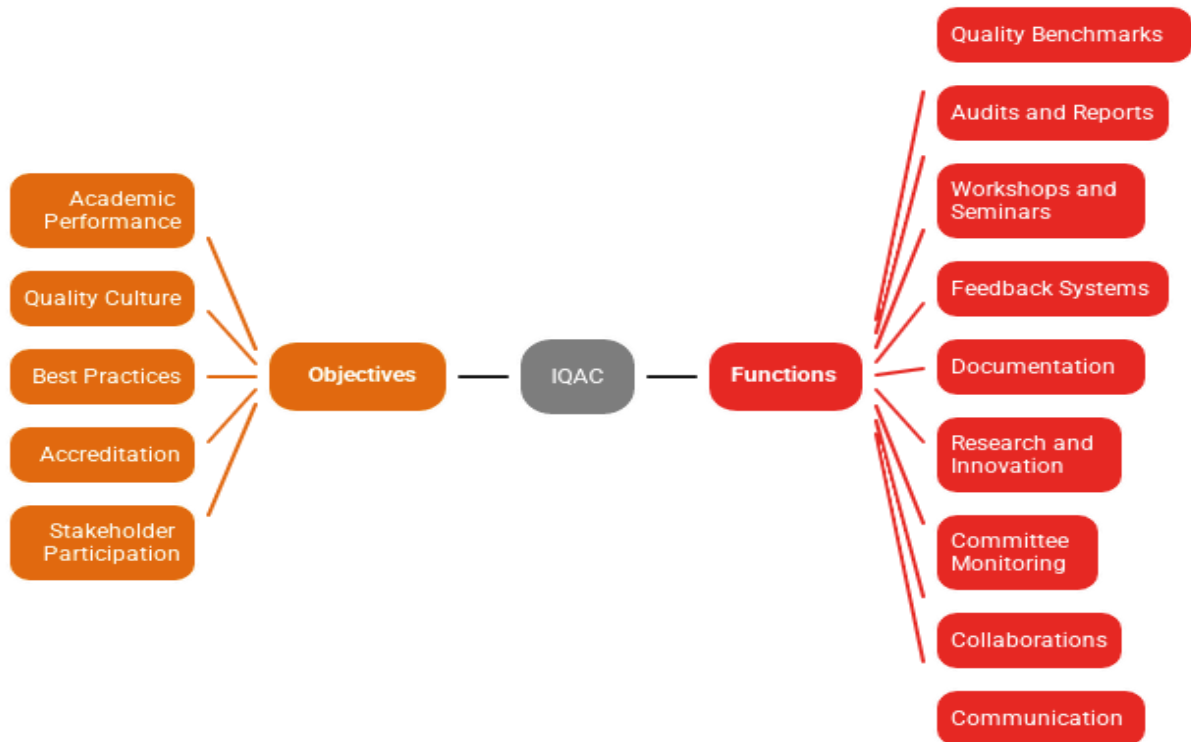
IQAC

Objectives

Academic Performance

Quality Culture

Best Practices

Accreditation

Stakeholder Participation

Functions

Quality Benchmarks

Audits and Reports

Workshops and Seminars

Feedback Systems

Documentation

Research and Innovation

Committee Monitoring

Collaborations

Communication